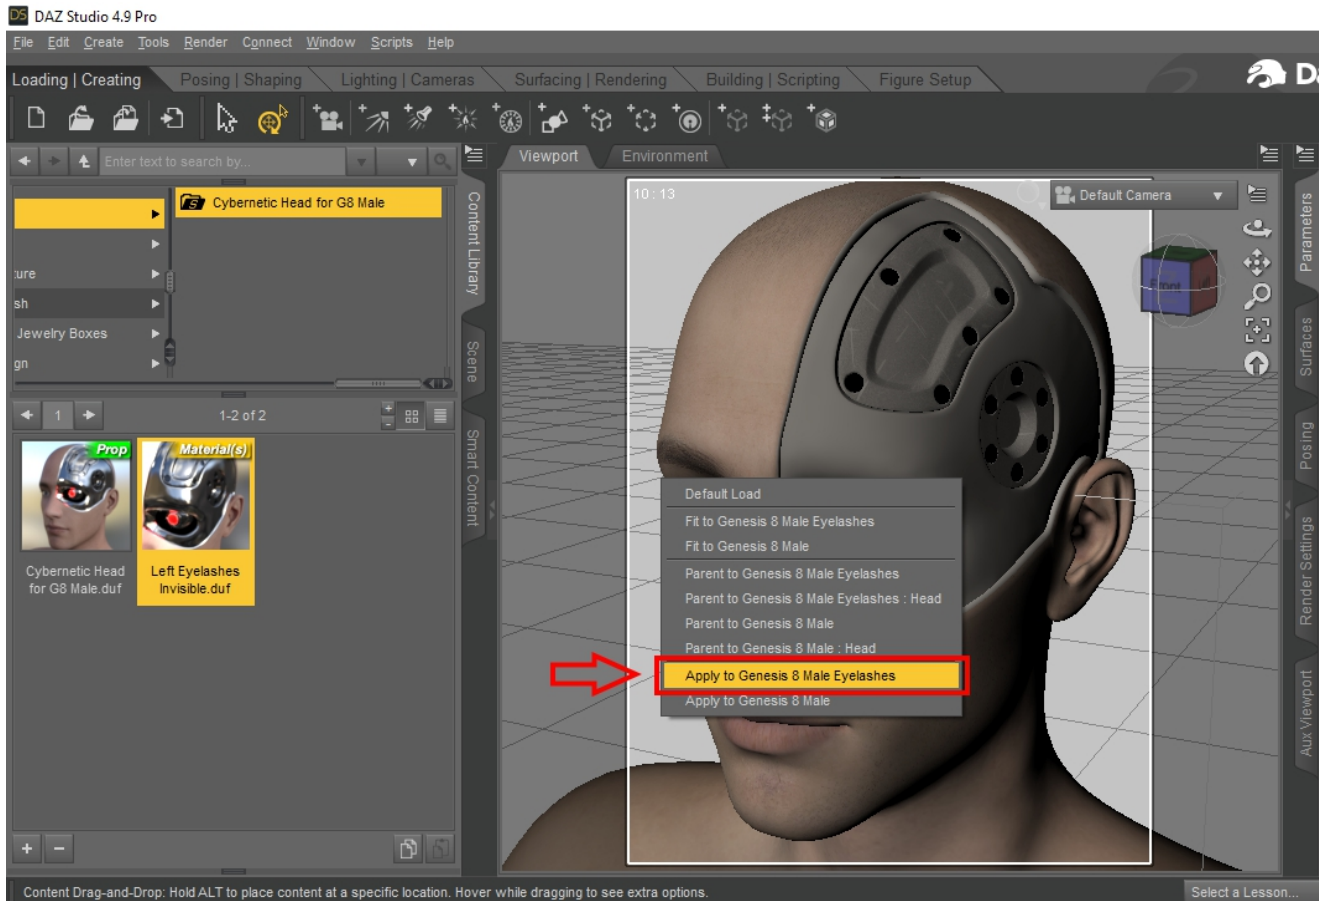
DAZ Studio 4.9 Pro

File Edit Create Tools Render Connect Window Scripts Help

Loading | Creating Posing | Shaping Lighting | Cameras Surfacing | Rendering Building | Scripting Figure Setup

Enter text to search by...

Viewport Environment

Cybernetic Head for G8 Male

ure
sh
Jewelry Boxes
gn

Content Library
Scene
Smart Content

1
1-2 of 2

Prop
Material(s)

Cybernetic Head for G8 Male.duf

Left Eyelashes Invisible.duf

10 : 13

Default Camera

Front

Default Load
Fit to Genesis 8 Male Eyelashes
Fit to Genesis 8 Male
Parent to Genesis 8 Male Eyelashes
Parent to Genesis 8 Male Eyelashes : Head
Parent to Genesis 8 Male
Parent to Genesis 8 Male : Head
Apply to Genesis 8 Male Eyelashes
Apply to Genesis 8 Male

Parameters
Surfaces
Posing
Render Settings
Aux Viewport

Content Drag-and-Drop: Hold ALT to place content at a specific location. Hover while dragging to see extra options.

Select a Lesson...